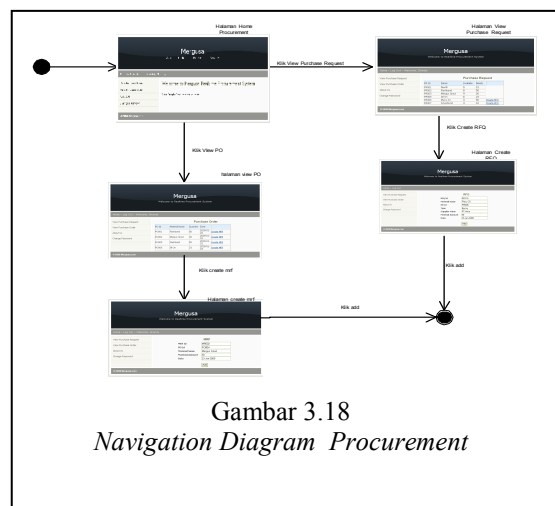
Halaman Home Procurement

Merguse

Welcome to Merguse Bedding Procurement System

Klik View Purchase Request

Halaman View Purchase Request

Merguse

Purchase Request

Klik View PO

Klik Create RFQ

Halaman Create RFQ

Merguse

Halaman view PO

Merguse

Purchase Order

Klik create mrf

Klik add

Halaman Create mrf

Merguse

Klik add

Gambar 3.18

*Navigation Diagram Procurement*